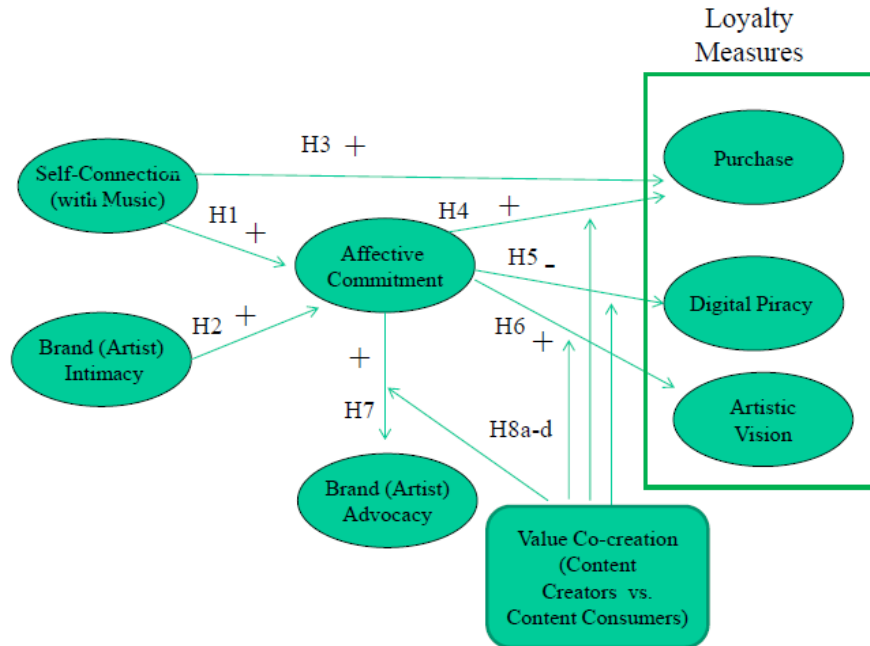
Loyalty Measures

H3 +

Self-Connection (with Music)

H1 +

H4 +

Purchase

Affective Commitment

H5 -

H2 +

Digital Piracy

Brand (Artist) Intimacy

H6 +

+

H7

Artistic Vision

H8a-d

Brand (Artist) Advocacy

Value Co-creation (Content Creators vs. Content Consumers)